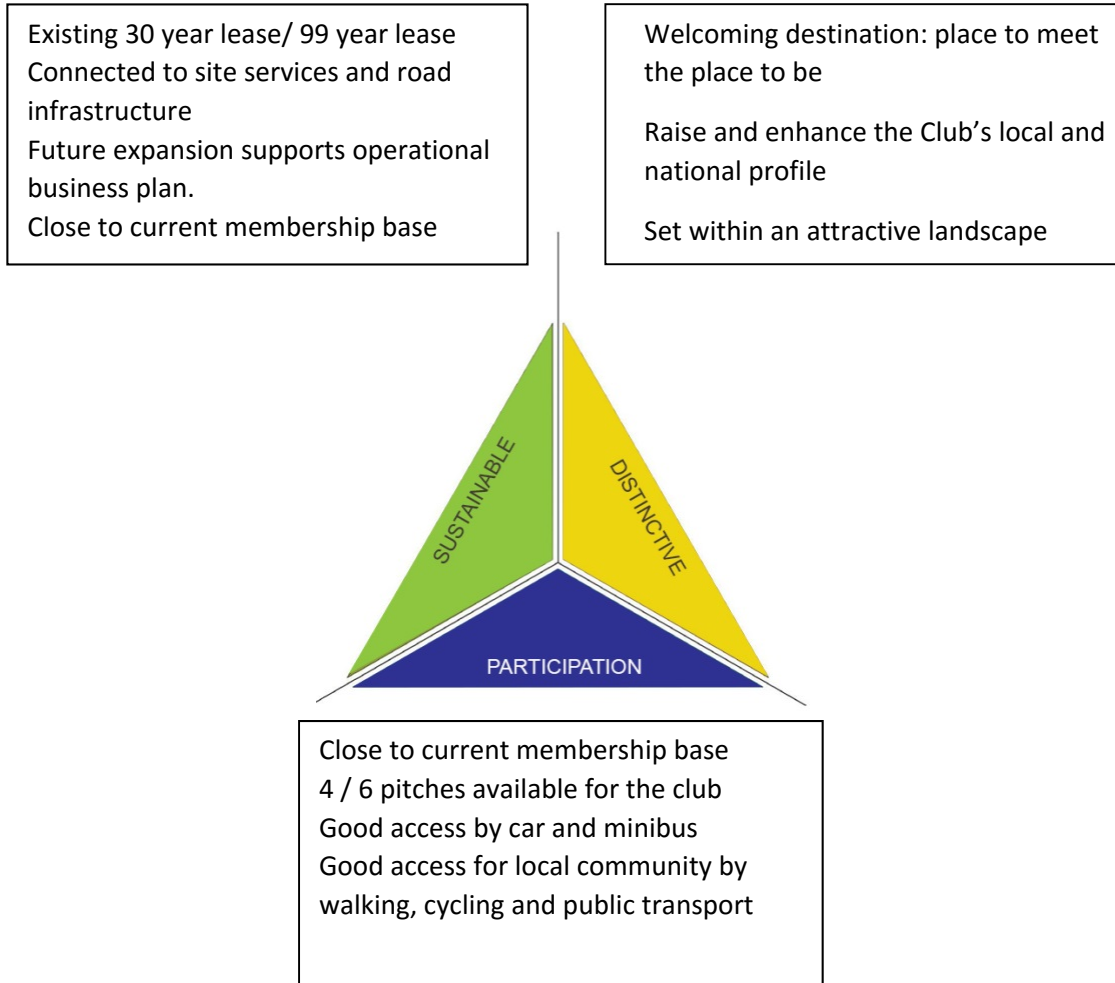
Existing 30 year lease/ 99 year lease
Connected to site services and road infrastructure
Future expansion supports operational business plan.
Close to current membership base

Welcoming destination: place to meet the place to be

Raise and enhance the Club's local and national profile

Set within an attractive landscape

SUSTAINABLE

DISTINCTIVE

PARTICIPATION

Close to current membership base
4 / 6 pitches available for the club
Good access by car and minibus
Good access for local community by walking, cycling and public transport